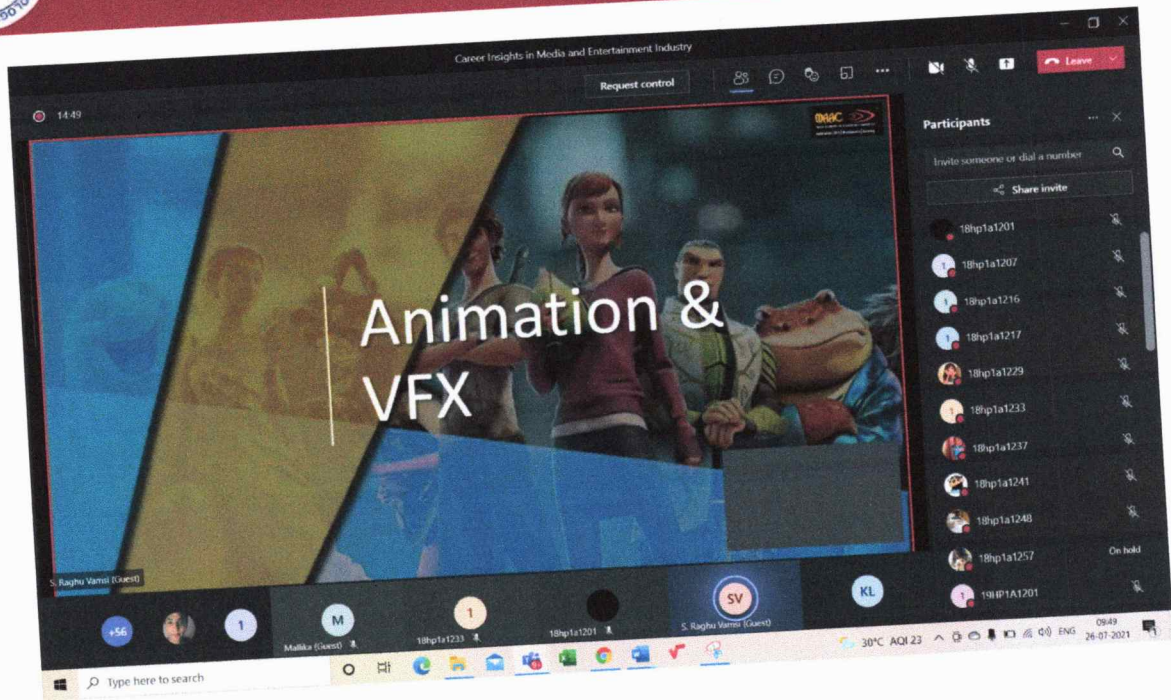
Career Insights in Media and Entertainment Industry

Request control

Leave

14:49

MAAC

Animation & VFX

S. Raghu Vamsi (Guest)

Participants

Invite someone or dial a number

Share invite

18hp1a1201

18hp1a1207

18hp1a1216

18hp1a1217

18hp1a1229

18hp1a1233

18hp1a1237

18hp1a1241

18hp1a1248

18hp1a1257 On hold

19HP1A1201

+56

1

M
Mallika (Guest)

1
18hp1a1233

18hp1a1201

SV
S. Raghu Vamsi (Guest)

KL

Type here to search

30°C AQI 23

ENG

09:49
26-07-2021